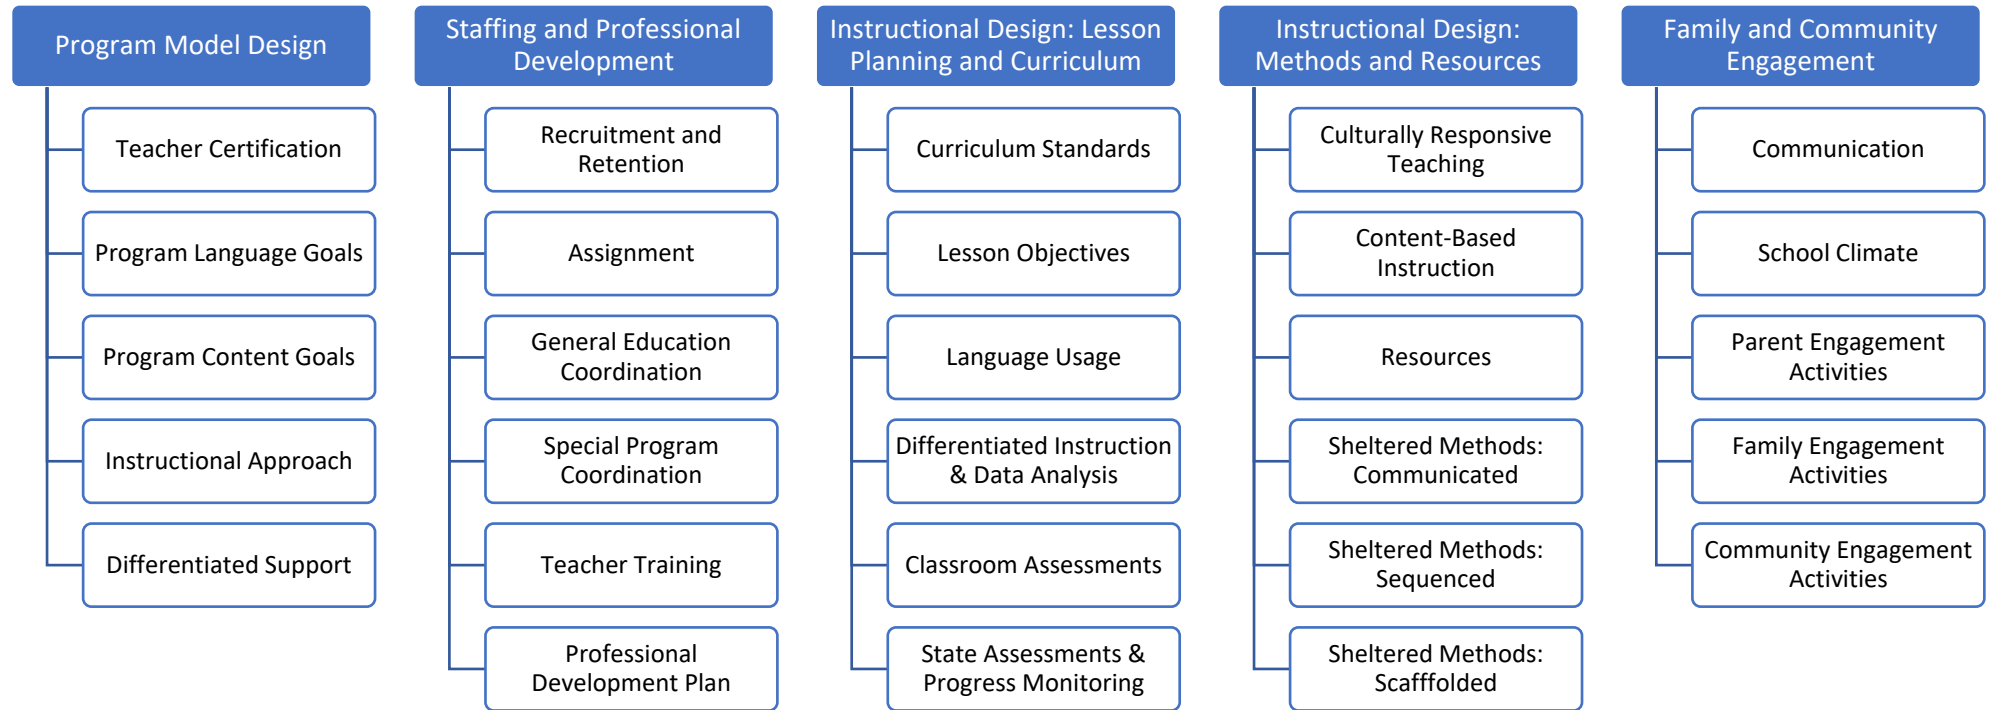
Program Model Design

Teacher Certification

Program Language Goals

Program Content Goals

Instructional Approach

Differentiated Support

Staffing and Professional Development

Recruitment and Retention

Assignment

General Education Coordination

Special Program Coordination

Teacher Training

Professional Development Plan

Instructional Design: Lesson Planning and Curriculum

Curriculum Standards

Lesson Objectives

Language Usage

Differentiated Instruction & Data Analysis

Classroom Assessments

State Assessments & Progress Monitoring

Instructional Design: Methods and Resources

Culturally Responsive Teaching

Content-Based Instruction

Resources

Sheltered Methods: Communicated

Sheltered Methods: Sequenced

Sheltered Methods: Scafffolded

Family and Community Engagement

Communication

School Climate

Parent Engagement Activities

Family Engagement Activities

Community Engagement Activities